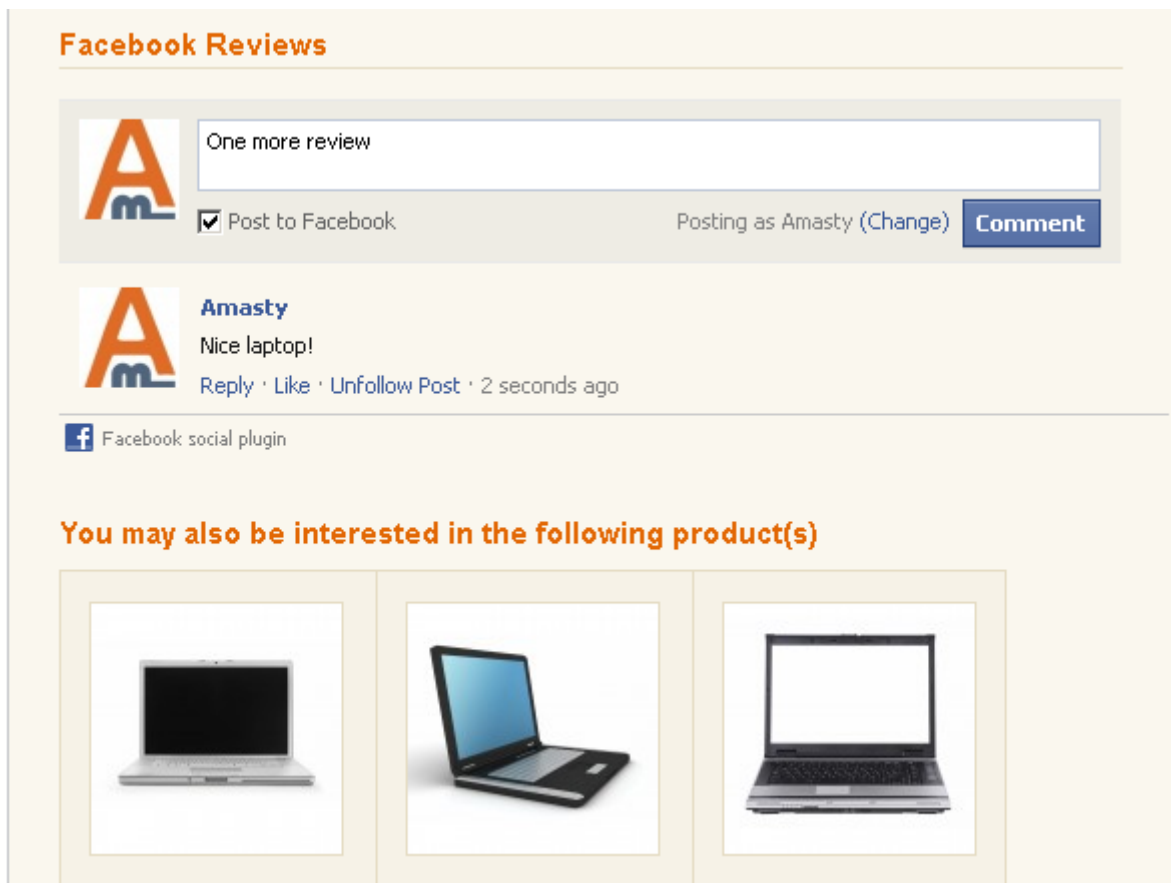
Facebook Reviews

One more review

Post to Facebook

Posting as Amasty (Change) Comment

Amasty

Nice laptop!

Reply · Like · Unfollow Post · 2 seconds ago

Facebook social plugin

You may also be interested in the following product(s)